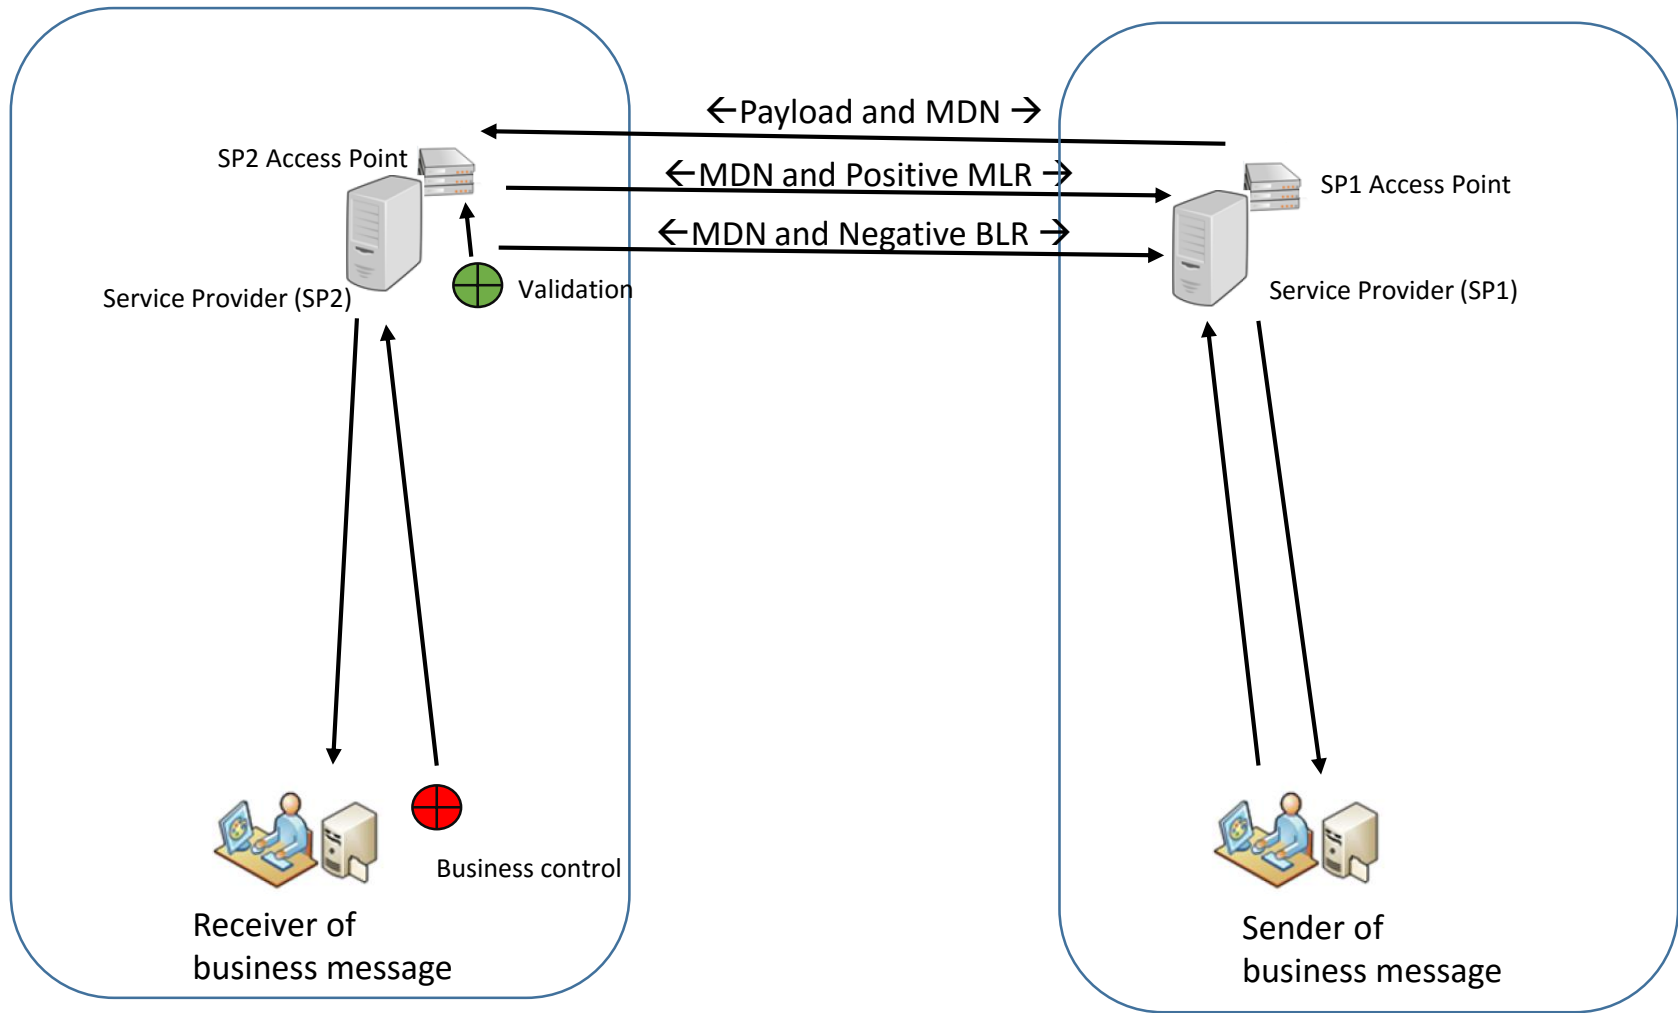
←Payload and MDN →

SP2 Access Point

←MDN and Positive MLR →

SP1 Access Point

←MDN and Negative BLR →

Validation

Service Provider (SP2)

Service Provider (SP1)

Business control

Receiver of business message

Sender of business message